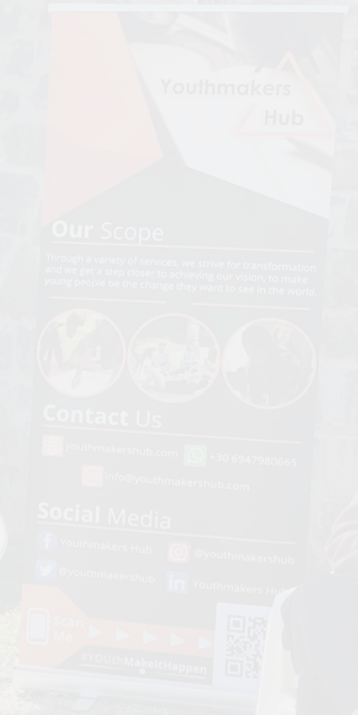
Youthmakers Hub

Our Scope

Through a variety of services, we strive for transformation and we get a step closer to achieving our vision, to make young people be the change they want to see in the world.

Contact Us

youthmakershub.com +30 6947980065

info@youthmakershub.com

Social Media

Youthmakers Hub @youthmakershub

@youthmakershub Youthmakers Hub

SCAN ME

#YOUthMakeItHappen